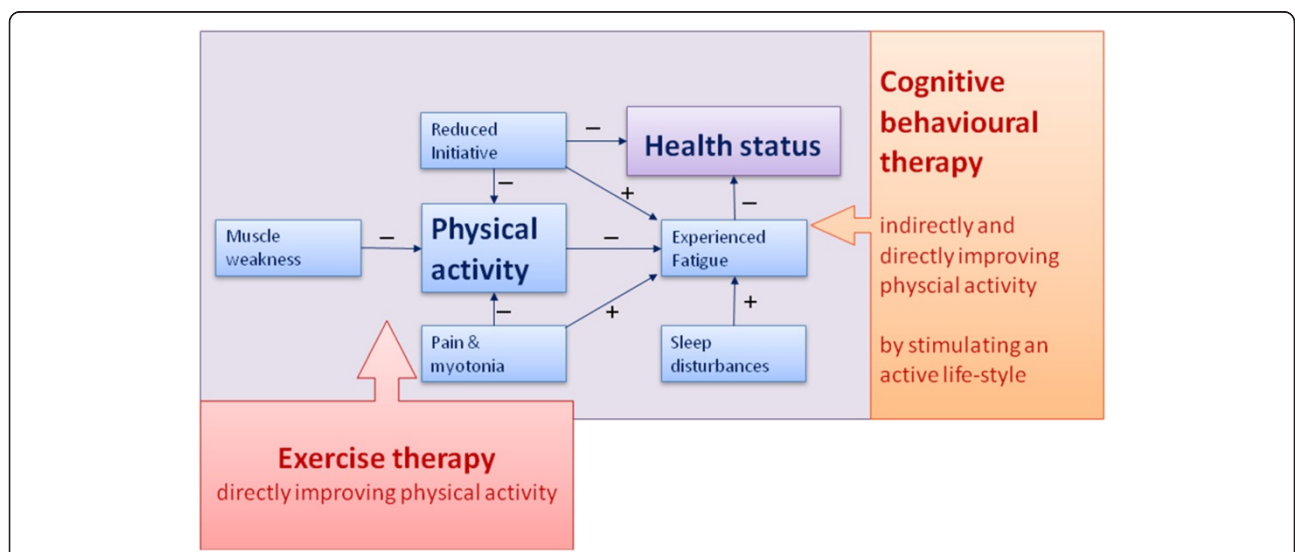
Reduced Initiative

Health status

Muscle weakness

Physical activity

Experienced Fatigue

Pain & myotonia

Sleep disturbances

−
−
+
−
−
−
+
+
−

Cognitive behavioural therapy

indirectly and directly improving physcial activity

by stimulating an active life-style

Exercise therapy
directly improving physical activity